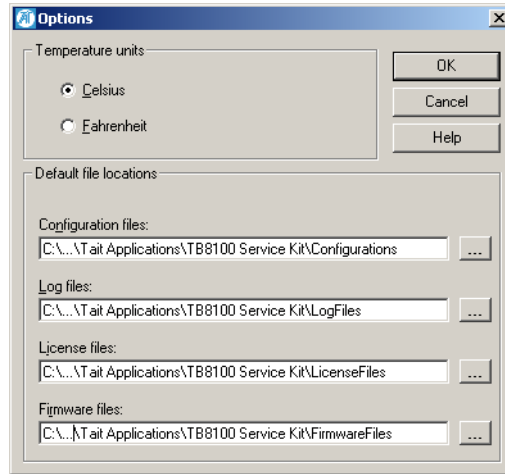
Options

Temperature units

Celsius

Fahrenheit

OK

Cancel

Help

Default file locations

Configuration files:

C:\...\Tait Applications\TB8100 Service Kit\Configurations

...

Log files:

C:\...\Tait Applications\TB8100 Service Kit\LogFiles

...

License files:

C:\...\Tait Applications\TB8100 Service Kit\LicenseFiles

...

Firmware files:

C:\...\Tait Applications\TB8100 Service Kit\FirmwareFiles

...